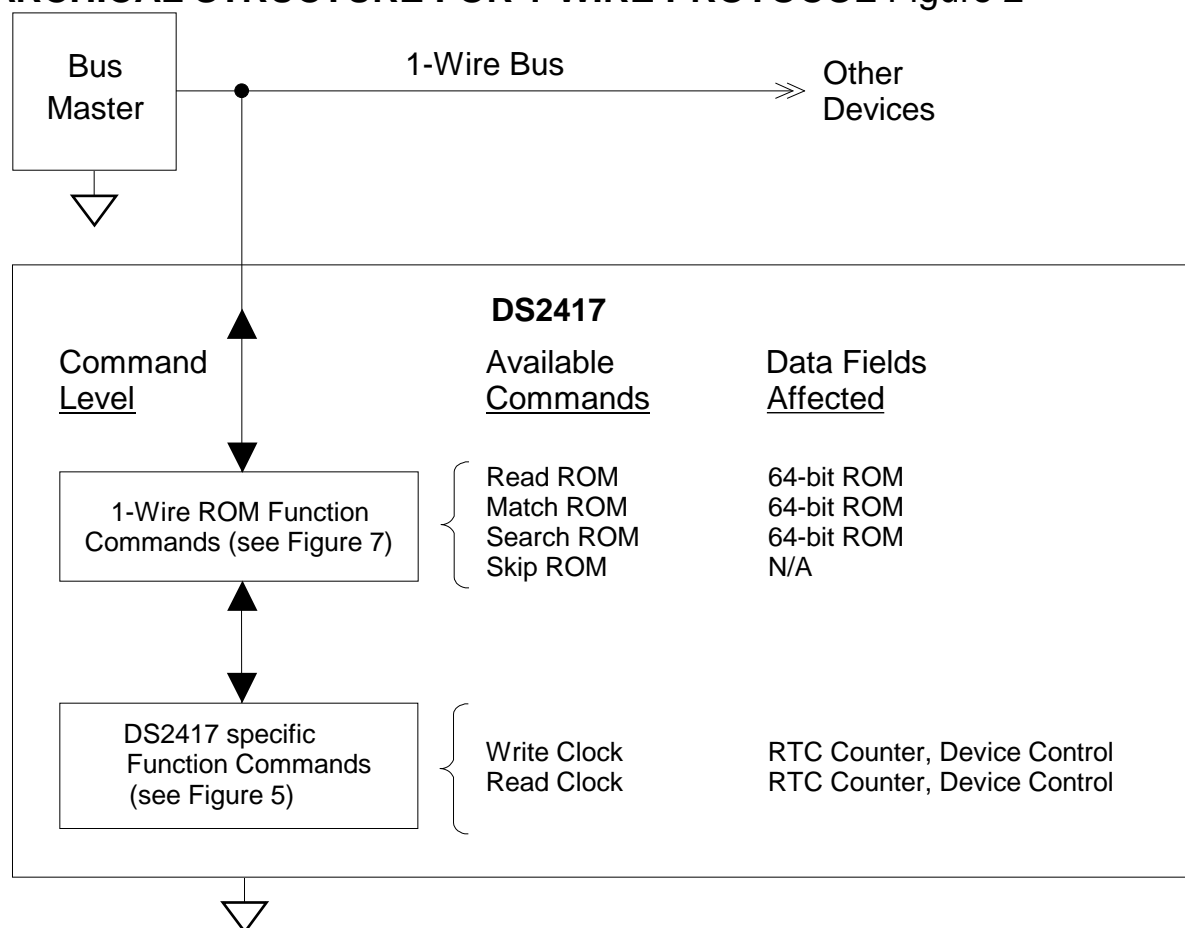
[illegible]RCHICAL STRUCTURE FOR 1-WIRE PROTOCOL Figure 2

Bus Master

1-Wire Bus

Other Devices

DS2417

Command Level

Available Commands

Data Fields Affected

1-Wire ROM Function Commands (see Figure 7)

Read ROM
Match ROM
Search ROM
Skip ROM

64-bit ROM
64-bit ROM
64-bit ROM
N/A

DS2417 specific Function Commands (see Figure 5)

Write Clock
Read Clock

RTC Counter, Device Control
RTC Counter, Device Control